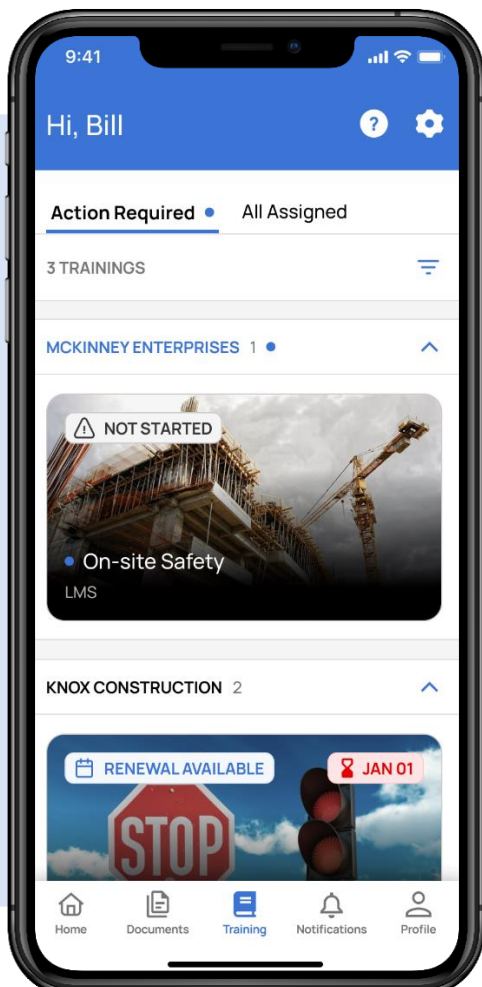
9:41

Hi, Bill

Action Required All Assigned

3 TRAININGS

MCKINNEY ENTERPRISES 1

NOT STARTED

On-site Safety

LMS

KNOX CONSTRUCTION 2

RENEWAL AVAILABLE

JAN 01

STOP

Home Documents Training Notifications Profile